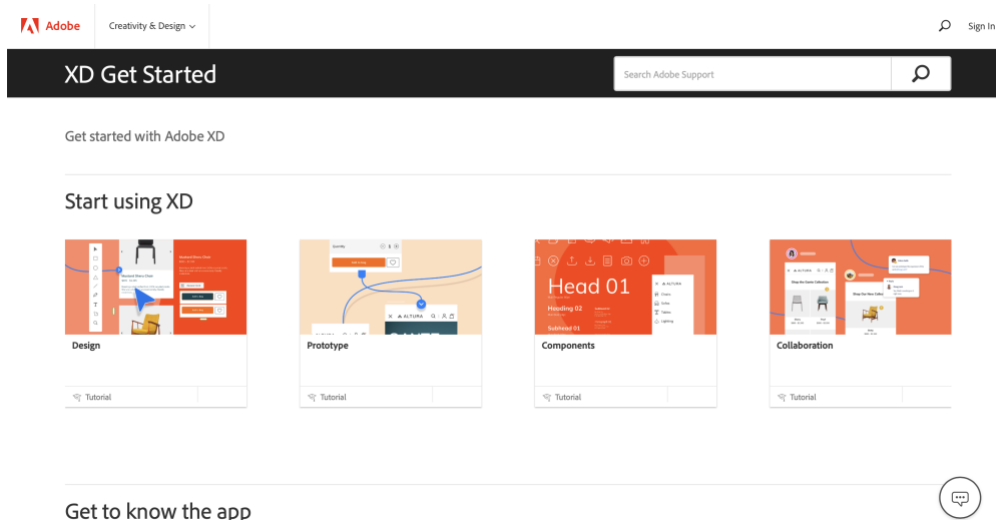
Adobe
Creativity & Design
Sign In

XD Get Started
Search Adobe Support

Get started with Adobe XD

Start using XD

Head 01
Heading 02
Subhead 01
ALTURA

Design
Tutorial

Prototype
Tutorial

Components
Tutorial

Collaboration
Tutorial

Get to know the app